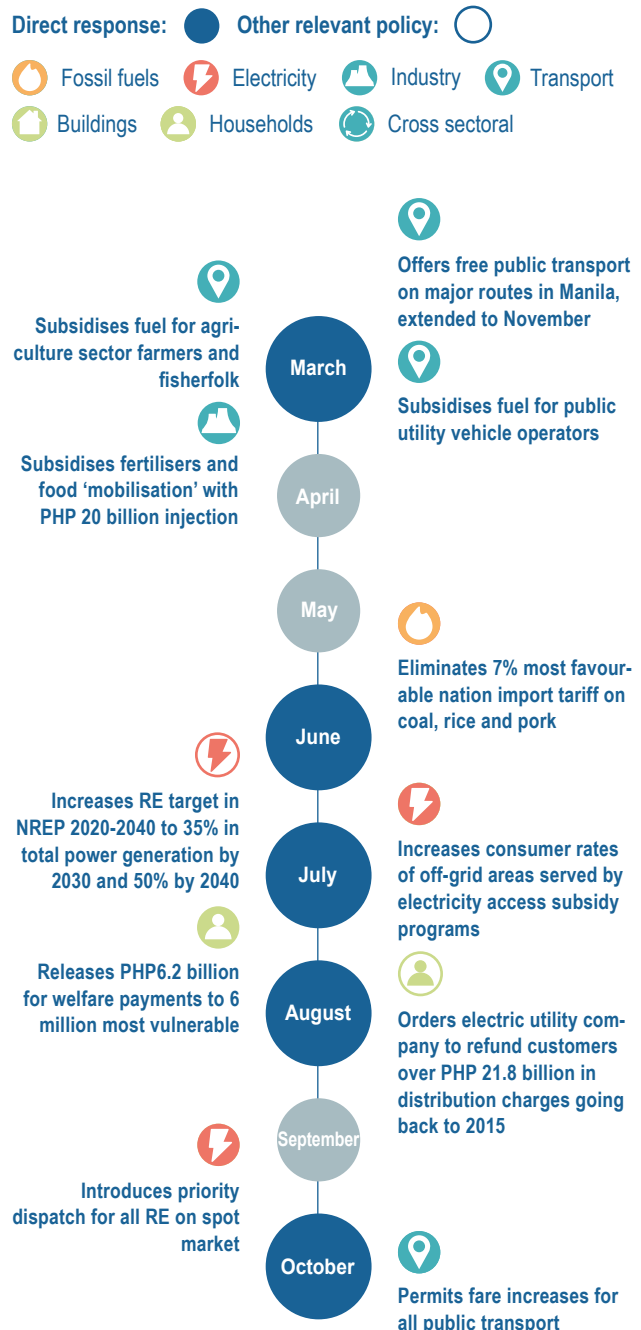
Direct response: Other relevant policy:

Fossil fuels Electricity Industry Transport
Buildings Households Cross sectoral

Offers free public transport on major routes in Manila, extended to November

Subsidises fuel for agriculture sector farmers and fisherfolk

March

Subsidises fuel for public utility vehicle operators

Subsidises fertilisers and food ‘mobilisation’ with PHP 20 billion injection

April

May

Eliminates 7% most favourable nation import tariff on coal, rice and pork

June

Increases RE target in NREP 2020-2040 to 35% in total power generation by 2030 and 50% by 2040

July

Increases consumer rates of off-grid areas served by electricity access subsidy programs

Releases PHP6.2 billion for welfare payments to 6 million most vulnerable

August

Orders electric utility company to refund customers over PHP 21.8 billion in distribution charges going back to 2015

September

Introduces priority dispatch for all RE on spot market

October

Permits fare increases for all public transport